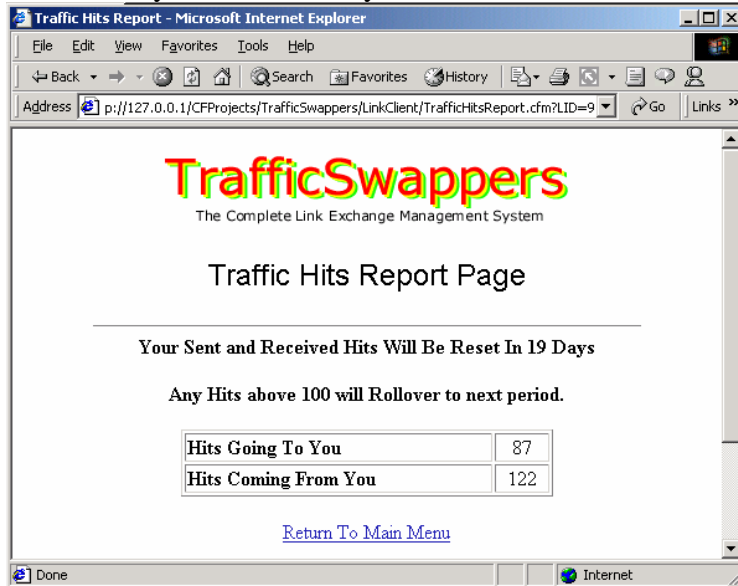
Traffic Hits Report - Microsoft Internet Explorer

File Edit View Favorites Tools Help

Back Search Favorites History

Address p://127.0.0.1/CFProjects/TrafficSwappers/LinkClient/TrafficHitsReport.cfm?LID=9 Go Links »

TrafficSwappers

The Complete Link Exchange Management System

Traffic Hits Report Page

Your Sent and Received Hits Will Be Reset In 19 Days

Any Hits above 100 will Rollover to next period.

| Hits Going To You | 87 |
|---|---|
| Hits Coming From You | 122 |

Return To Main Menu

Done Internet